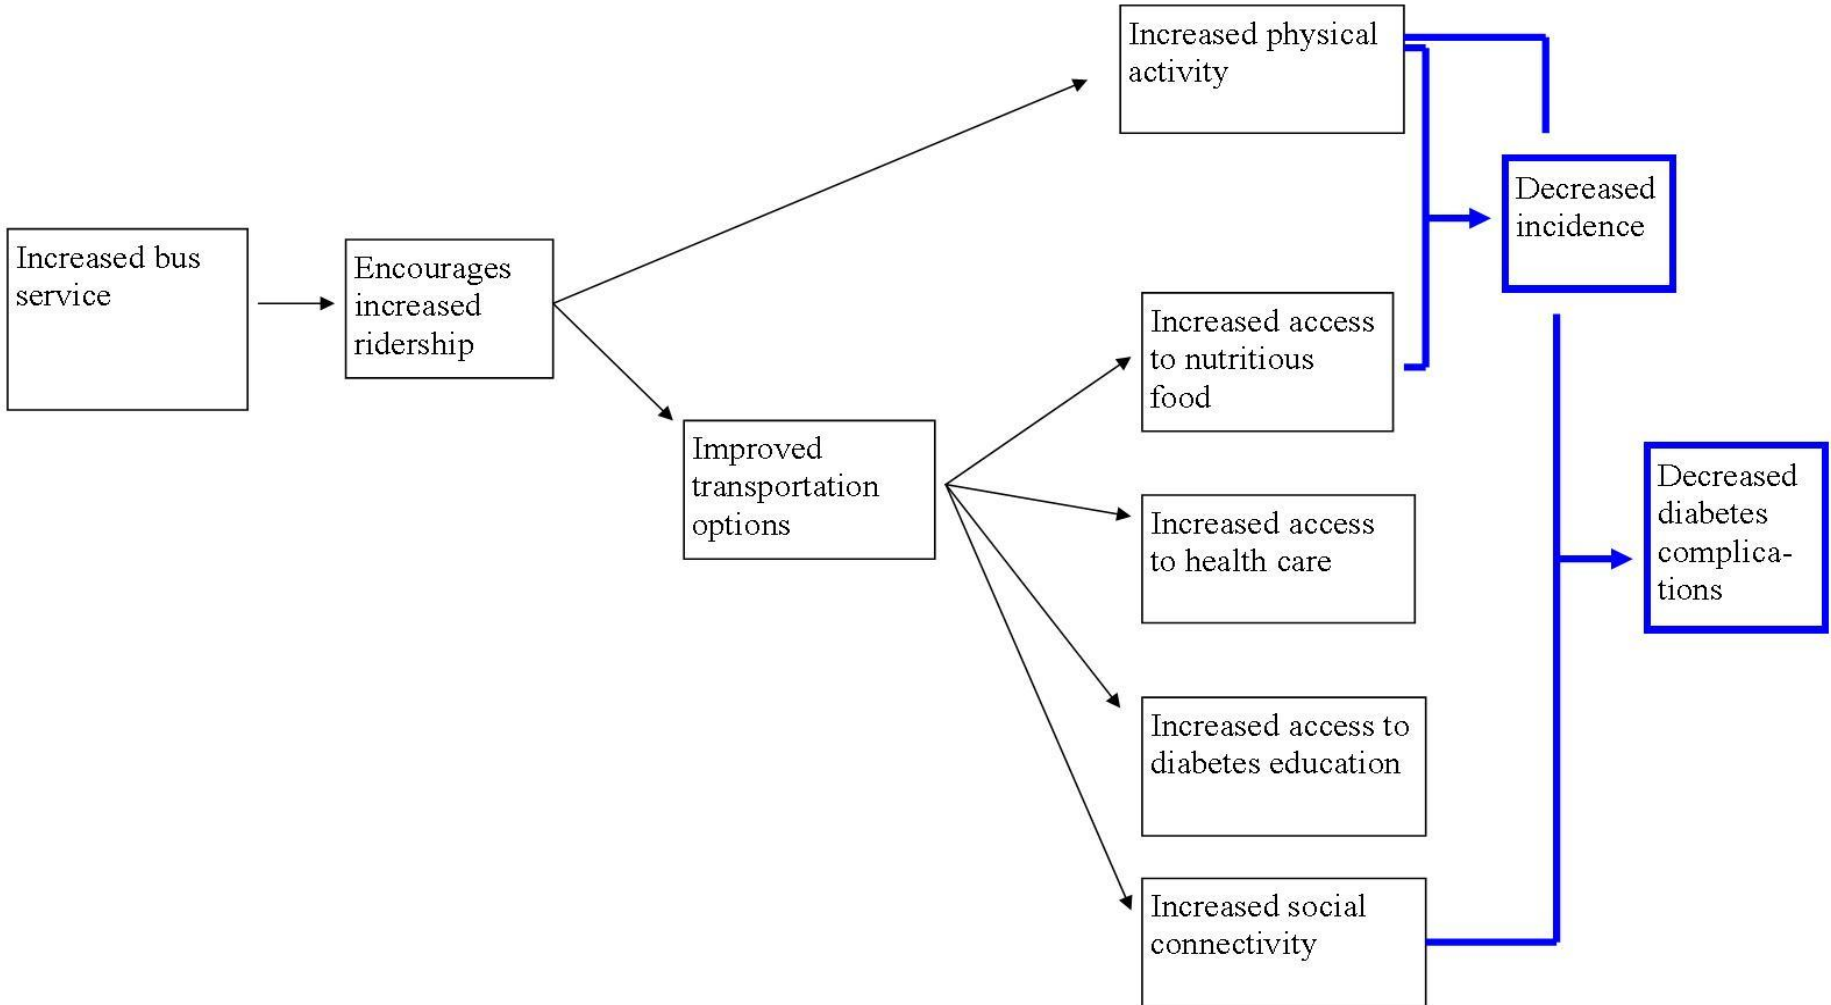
Increased bus service

Encourages increased ridership

Increased physical activity

Improved transportation options

Increased access to nutritious food

Increased access to health care

Increased access to diabetes education

Increased social connectivity

Decreased incidence

Decreased diabetes complications